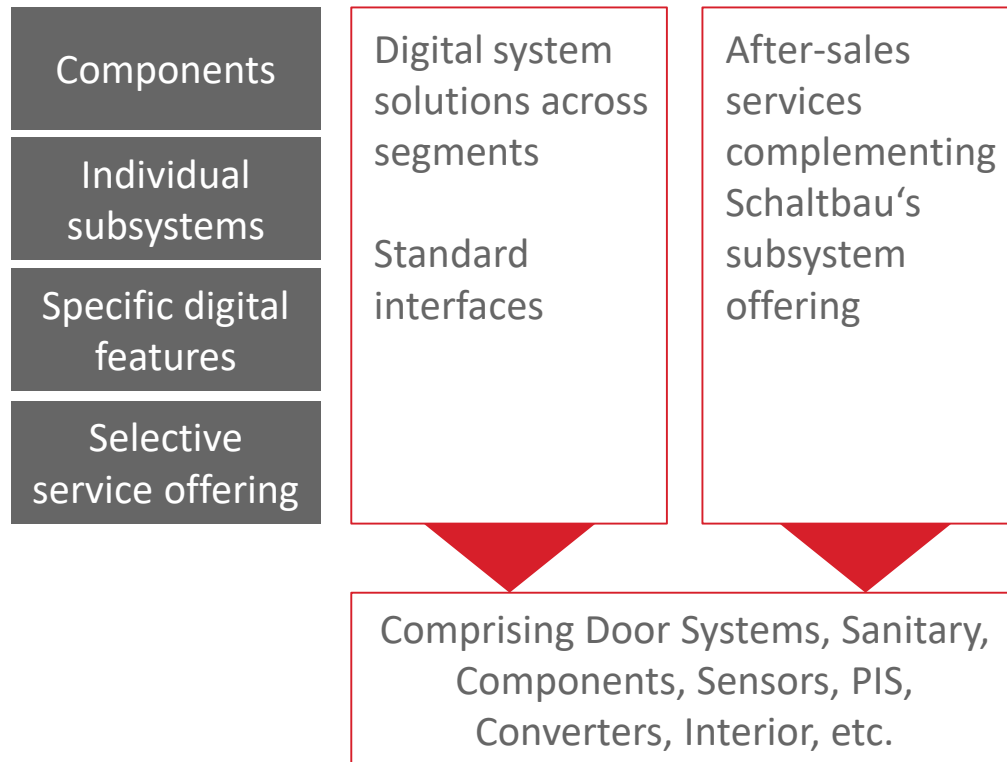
Components

Individual subsystems

Specific digital features

Selective service offering

Digital system solutions across segments

Standard interfaces

After-sales services complementing Schaltbau‘s subsystem offering

Comprising Door Systems, Sanitary, Components, Sensors, PIS, Converters, Interior, etc.